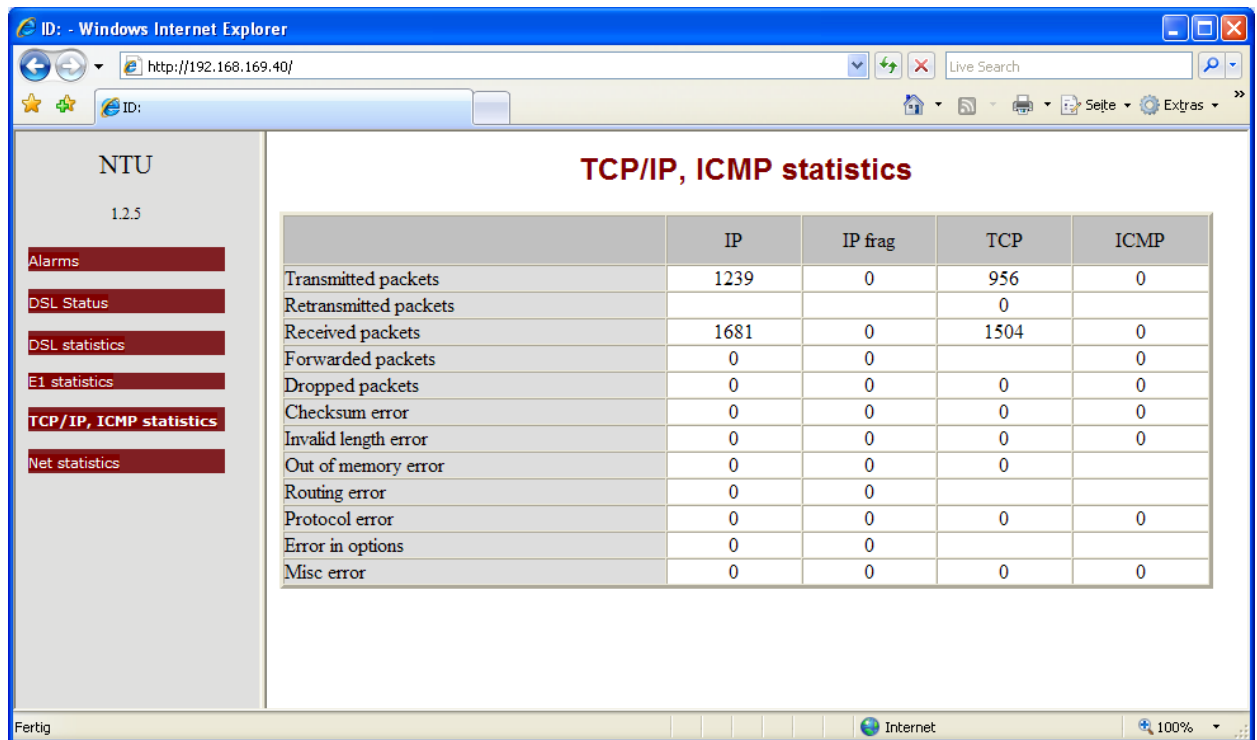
ID: - Windows Internet Explorer

http://192.168.169.40/

Live Search

ID:

Seite Extras

NTU

1.2.5

Alarms

DSL Status

DSL statistics

E1 statistics

TCP/IP, ICMP statistics

Net statistics

TCP/IP, ICMP statistics

| | IP | IP frag | TCP | ICMP |
|---|---|---|---|---|
| Transmitted packets | 1239 | 0 | 956 | 0 |
| Retransmitted packets | | | 0 | |
| Received packets | 1681 | 0 | 1504 | 0 |
| Forwarded packets | 0 | 0 | | 0 |
| Dropped packets | 0 | 0 | 0 | 0 |
| Checksum error | 0 | 0 | 0 | 0 |
| Invalid length error | 0 | 0 | 0 | 0 |
| Out of memory error | 0 | 0 | 0 | |
| Routing error | 0 | 0 | | |
| Protocol error | 0 | 0 | 0 | 0 |
| Error in options | 0 | 0 | | |
| Misc error | 0 | 0 | 0 | 0 |

Fertig

Internet

100%